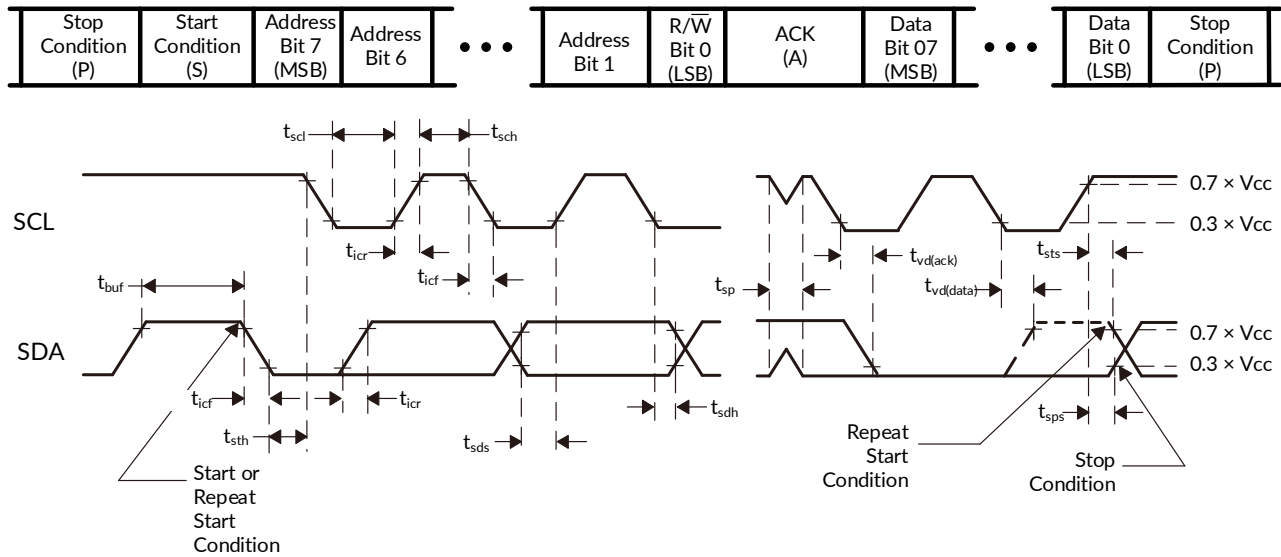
| Stop Condition (P) | Start Condition (S) | Address Bit 7 (MSB) | Address Bit 6 | • • • | Address Bit 1 | R/$\overline{W}$ Bit 0 (LSB) | ACK (A) | Data Bit 07 (MSB) | • • • | Data Bit 0 (LSB) | Stop Condition (P) |
|---|---|---|---|---|---|---|---|---|---|---|---|

$t_{scl}$ $t_{sch}$

SCL

0.7 × Vcc
0.3 × Vcc

$t_{icr}$ $t_{icf}$ $t_{vd(ack)}$ $t_{sts}$

$t_{buf}$ $t_{sp}$ $t_{vd(data)}$

SDA

0.7 × Vcc
0.3 × Vcc

$t_{icf}$ $t_{icr}$ $t_{sdh}$

$t_{sth}$ $t_{sds}$ $t_{sps}$

Start or Repeat Start Condition

Repeat Start Condition

Stop Condition